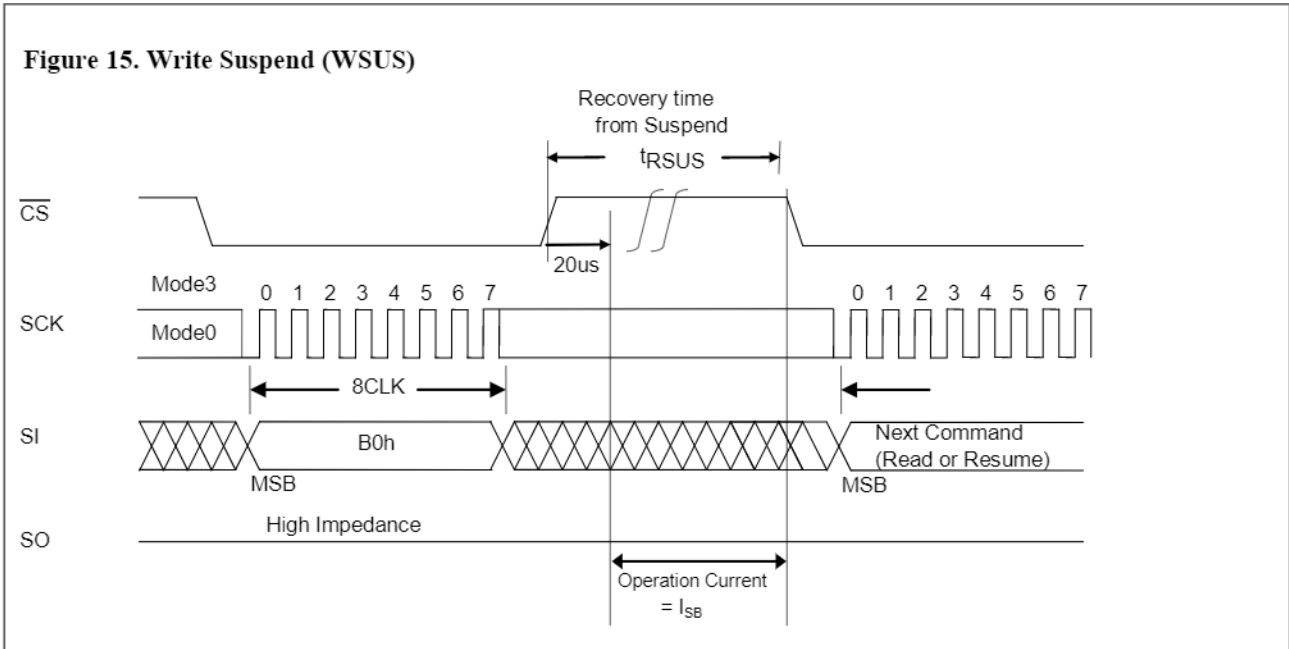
Figure 15. Write Suspend (WSUS)

Recovery time from Suspend

$t_{RSUS}$

$\overline{CS}$

20us

Mode3

0 1 2 3 4 5 6 7

0 1 2 3 4 5 6 7

SCK

Mode0

8CLK

SI

B0h

Next Command (Read or Resume)

MSB

MSB

SO

High Impedance

Operation Current $= I_{SB}$